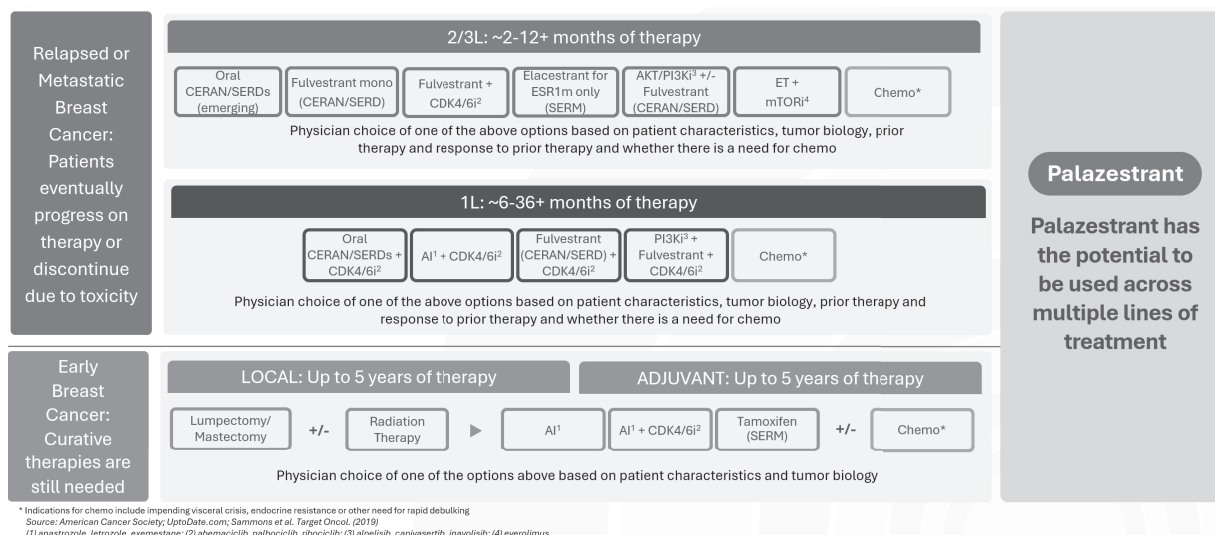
Relapsed or Metastatic Breast Cancer: Patients eventually progress on therapy or discontinue due to toxicity

2/3L: ~2-12+ months of therapy

Oral CERAN/SERDs (emerging)

Fulvestrant mono (CERAN/SERD)

Fulvestrant + CDK4/6i$^2$

Elacestrant for ESR1m only (SERM)

AKT/PI3Ki$^3$ +/- Fulvestrant (CERAN/SERD)

ET + mTORi$^4$

Chemo*

Physician choice of one of the above options based on patient characteristics, tumor biology, prior therapy and response to prior therapy and whether there is a need for chemo

1L: ~6-36+ months of therapy

Oral CERAN/SERDs + CDK4/6i$^2$

AI$^1$ + CDK4/6i$^2$

Fulvestrant (CERAN/SERD) + CDK4/6i$^2$

PI3Ki$^3$ + Fulvestrant + CDK4/6i$^2$

Chemo*

Physician choice of one of the above options based on patient characteristics, tumor biology, prior therapy and response to prior therapy and whether there is a need for chemo

Palazestrant

Palazestrant has the potential to be used across multiple lines of treatment

Early Breast Cancer: Curative therapies are still needed

LOCAL: Up to 5 years of therapy

ADJUVANT: Up to 5 years of therapy

Lumpectomy/ Mastectomy

+/-

Radiation Therapy

AI$^1$

AI$^1$ + CDK4/6i$^2$

Tamoxifen (SERM)

+/-

Chemo*

Physician choice of one of the options above based on patient characteristics and tumor biology

* Indications for chemo include impending visceral crisis, endocrine resistance or other need for rapid debulking
Source: American Cancer Society; UptoDate.com; Sammons et al. Target Oncol. (2019)
(1) anastrozole, letrozole, exemestane; (2) abemaciclib, palbociclib, ribociclib; (3) alpelisib, capivasertib, inavolisib; (4) everolimus